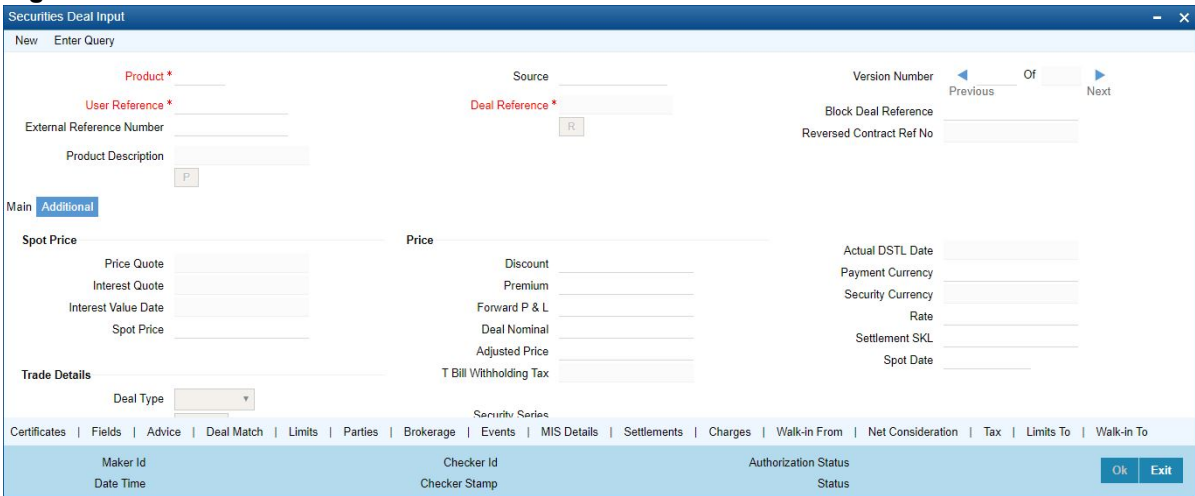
Securities Deal Input

New Enter Query

Product *
Source
Version Number Of
Previous Next
User Reference *
Deal Reference *
Block Deal Reference
External Reference Number
R
Reversed Contract Ref No
Product Description
P

Main Additional

Spot Price
Price Quote
Interest Quote
Interest Value Date
Spot Price

Price
Discount
Premium
Forward P & L
Deal Nominal
Adjusted Price
T Bill Withholding Tax

Actual DSTL Date
Payment Currency
Security Currency
Rate
Settlement SKL
Spot Date

Trade Details
Deal Type

Security Series

Certificates | Fields | Advice | Deal Match | Limits | Parties | Brokerage | Events | MIS Details | Settlements | Charges | Walk-in From | Net Consideration | Tax | Limits To | Walk-in To

Maker Id
Date Time
Checker Id
Checker Stamp
Authorization Status
Status
Ok Exit